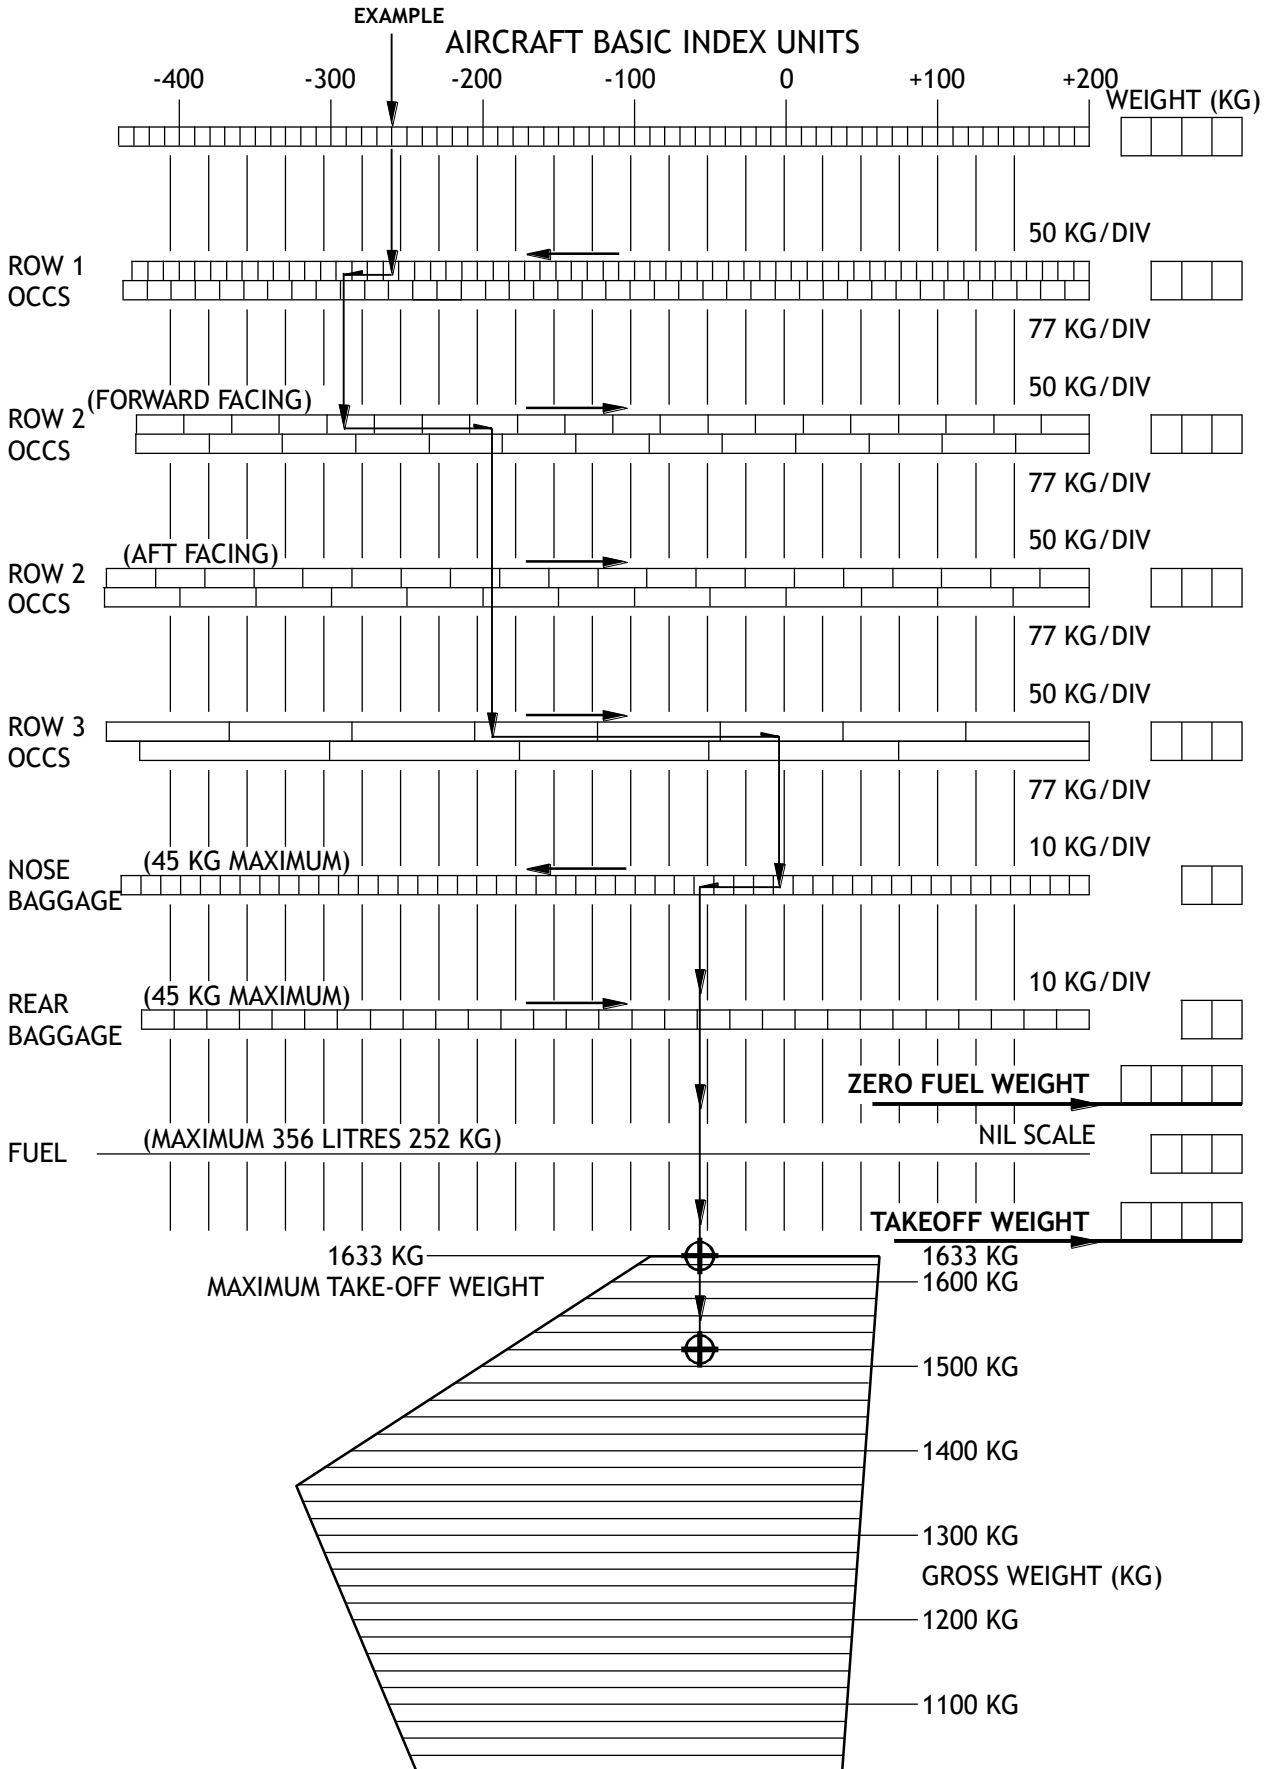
EXAMPLE

AIRCRAFT BASIC INDEX UNITS

-400 -300 -200 -100 0 +100 +200

WEIGHT (KG)

50 KG/DIV

ROW 1
OCCS

77 KG/DIV

50 KG/DIV

(FORWARD FACING)
ROW 2
OCCS

77 KG/DIV

50 KG/DIV

(AFT FACING)
ROW 2
OCCS

77 KG/DIV

50 KG/DIV

ROW 3
OCCS

77 KG/DIV

10 KG/DIV

NOSE
BAGGAGE
(45 KG MAXIMUM)

10 KG/DIV

REAR
BAGGAGE
(45 KG MAXIMUM)

ZERO FUEL WEIGHT

FUEL
(MAXIMUM 356 LITRES 252 KG)

NIL SCALE

TAKEOFF WEIGHT

1633 KG
MAXIMUM TAKE-OFF WEIGHT

1633 KG
1600 KG

1500 KG

1400 KG

1300 KG

GROSS WEIGHT (KG)

1200 KG

1100 KG